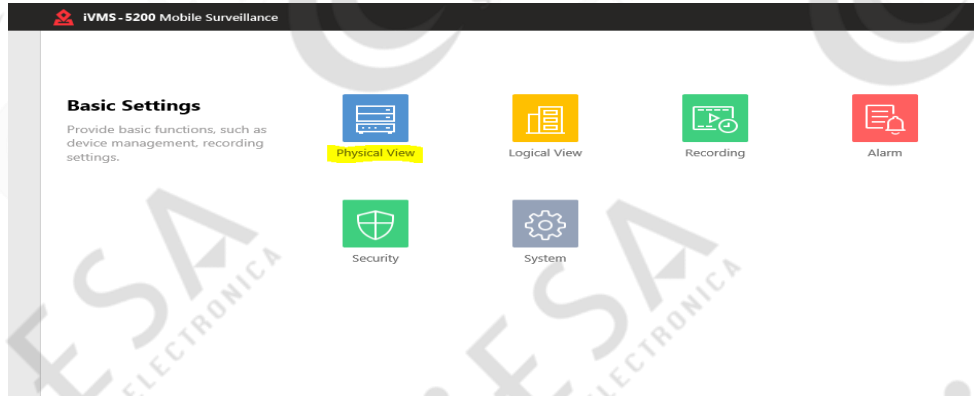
iVMS-5200 Mobile Surveillance

Basic Settings

Provide basic functions, such as device management, recording settings.

Physical View

Logical View

Recording

Alarm

Security

System

ESA ELECTRONICA

ESA ELECTRONICA